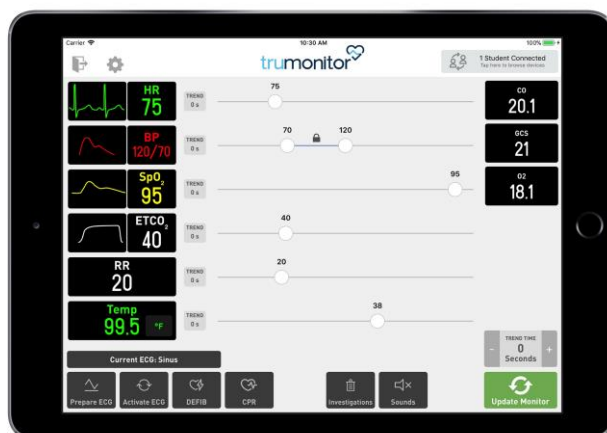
Carrier
10:30 AM
100%
trumonitor
1 Student Connected
Tap here to browse devices

HR
75
TREND
0 s
75

BP
120/70
TREND
0 s
70
120

SpO$_2$
95
TREND
0 s
95

ETCO$_2$
40
TREND
0 s
40

RR
20
TREND
0 s
20

Temp
99.5
°F
TREND
0 s
38

CO
20.1
GCS
21
O2
18.1

TREND TIME
-
0
Seconds
+

Current ECG: Sinus

Prepare ECG
Activate ECG
DEFIB
CPR
Investigations
Sounds
Update Monitor